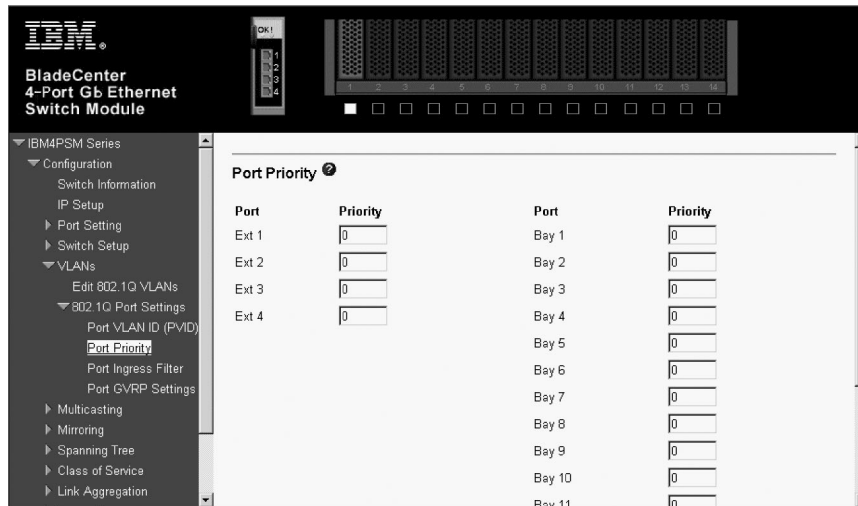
IBM.
BladeCenter
4-Port Gb Ethernet
Switch Module

OK!
1
2
3
4

1 2 3 4 5 6 7 8 9 10 11 12 13 14

IBM4PSM Series
Configuration
Switch Information
IP Setup
Port Setting
Switch Setup
VLANs
Edit 802.1Q VLANs
802.1Q Port Settings
Port VLAN ID (PVID)
Port Priority
Port Ingress Filter
Port GVRP Settings
Multicasting
Mirroring
Spanning Tree
Class of Service
Link Aggregation

Port Priority

| Port | Priority |
|---|---|
| Ext 1 | 0 |
| Ext 2 | 0 |
| Ext 3 | 0 |
| Ext 4 | 0 |

| Port | Priority |
|---|---|
| Bay 1 | 0 |
| Bay 2 | 0 |
| Bay 3 | 0 |
| Bay 4 | 0 |
| Bay 5 | 0 |
| Bay 6 | 0 |
| Bay 7 | 0 |
| Bay 8 | 0 |
| Bay 9 | 0 |
| Bay 10 | 0 |
| Bay 11 | 0 |